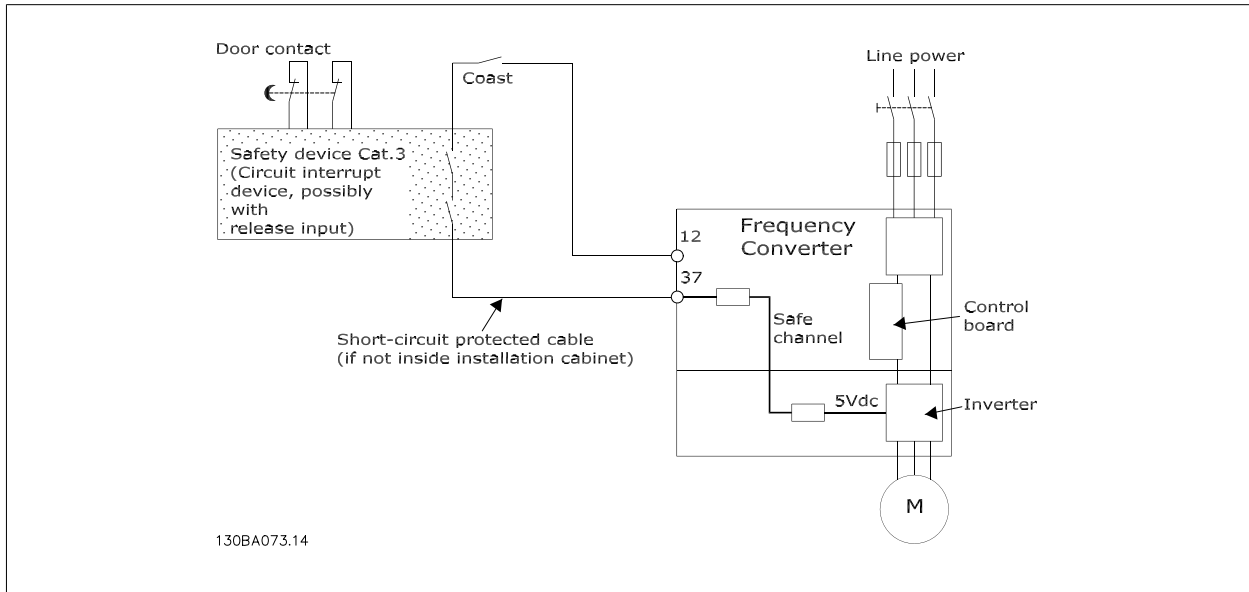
Door contact

Coast

Line power

Safety device Cat.3 (Circuit interrupt device, possibly with release input)

Frequency Converter

12

37

Safe channel

Control board

Short-circuit protected cable (if not inside installation cabinet)

5Vdc

Inverter

M

130BA073.14